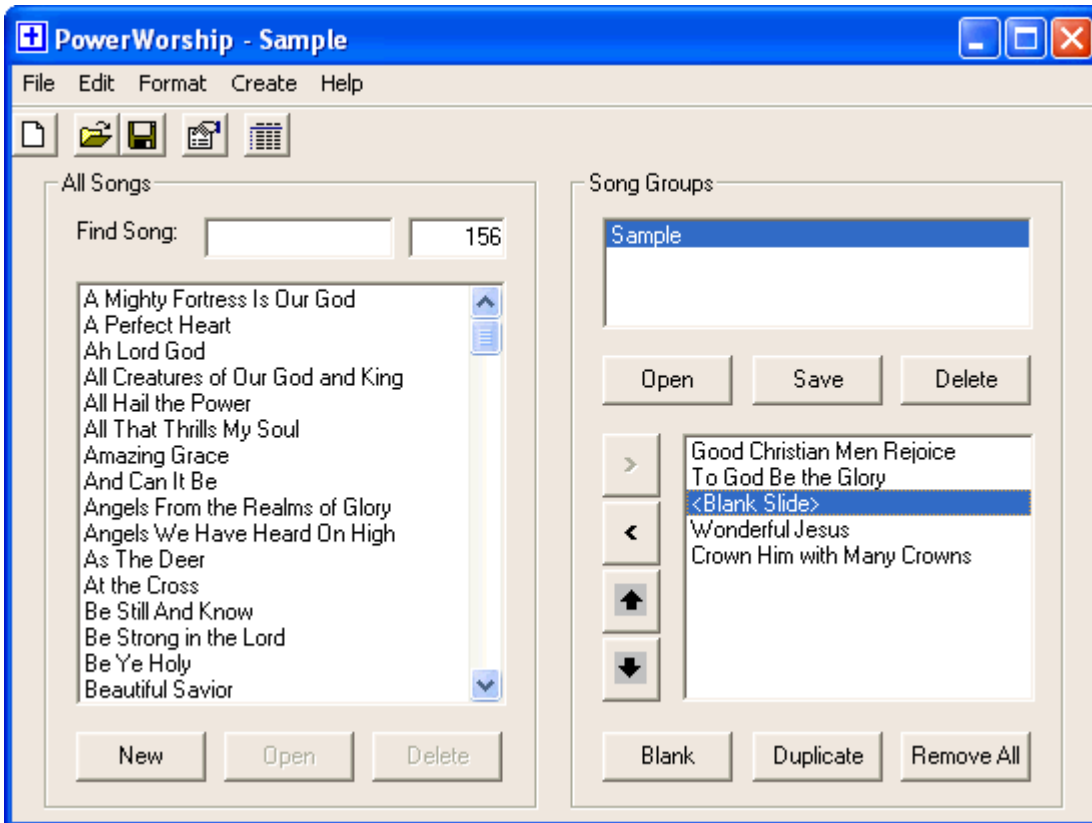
PowerWorship - Sample

File Edit Format Create Help

All Songs

Find Song: 156

A Mighty Fortress Is Our God
A Perfect Heart
Ah Lord God
All Creatures of Our God and King
All Hail the Power
All That Thrills My Soul
Amazing Grace
And Can It Be
Angels From the Realms of Glory
Angels We Have Heard On High
As The Deer
At the Cross
Be Still And Know
Be Strong in the Lord
Be Ye Holy
Beautiful Savior

New Open Delete

Song Groups

Sample

Open Save Delete

>
<

Good Christian Men Rejoice
To God Be the Glory
<Blank Slide>
Wonderful Jesus
Crown Him with Many Crowns

Blank Duplicate Remove All